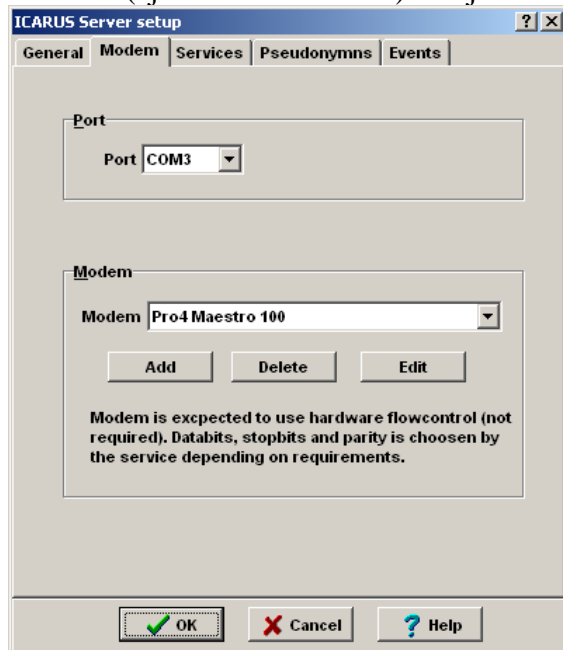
ICARUS Server setup

?

General | Modem | Services | Pseudonymns | Events

Port

Port COM3

Modem

Modem Pro4 Maestro 100

Add

Delete

Edit

Modem is excpected to use hardware flowcontrol (not required). Databits, stopbits and parity is choosen by the service depending on requirements.

OK

Cancel

Help